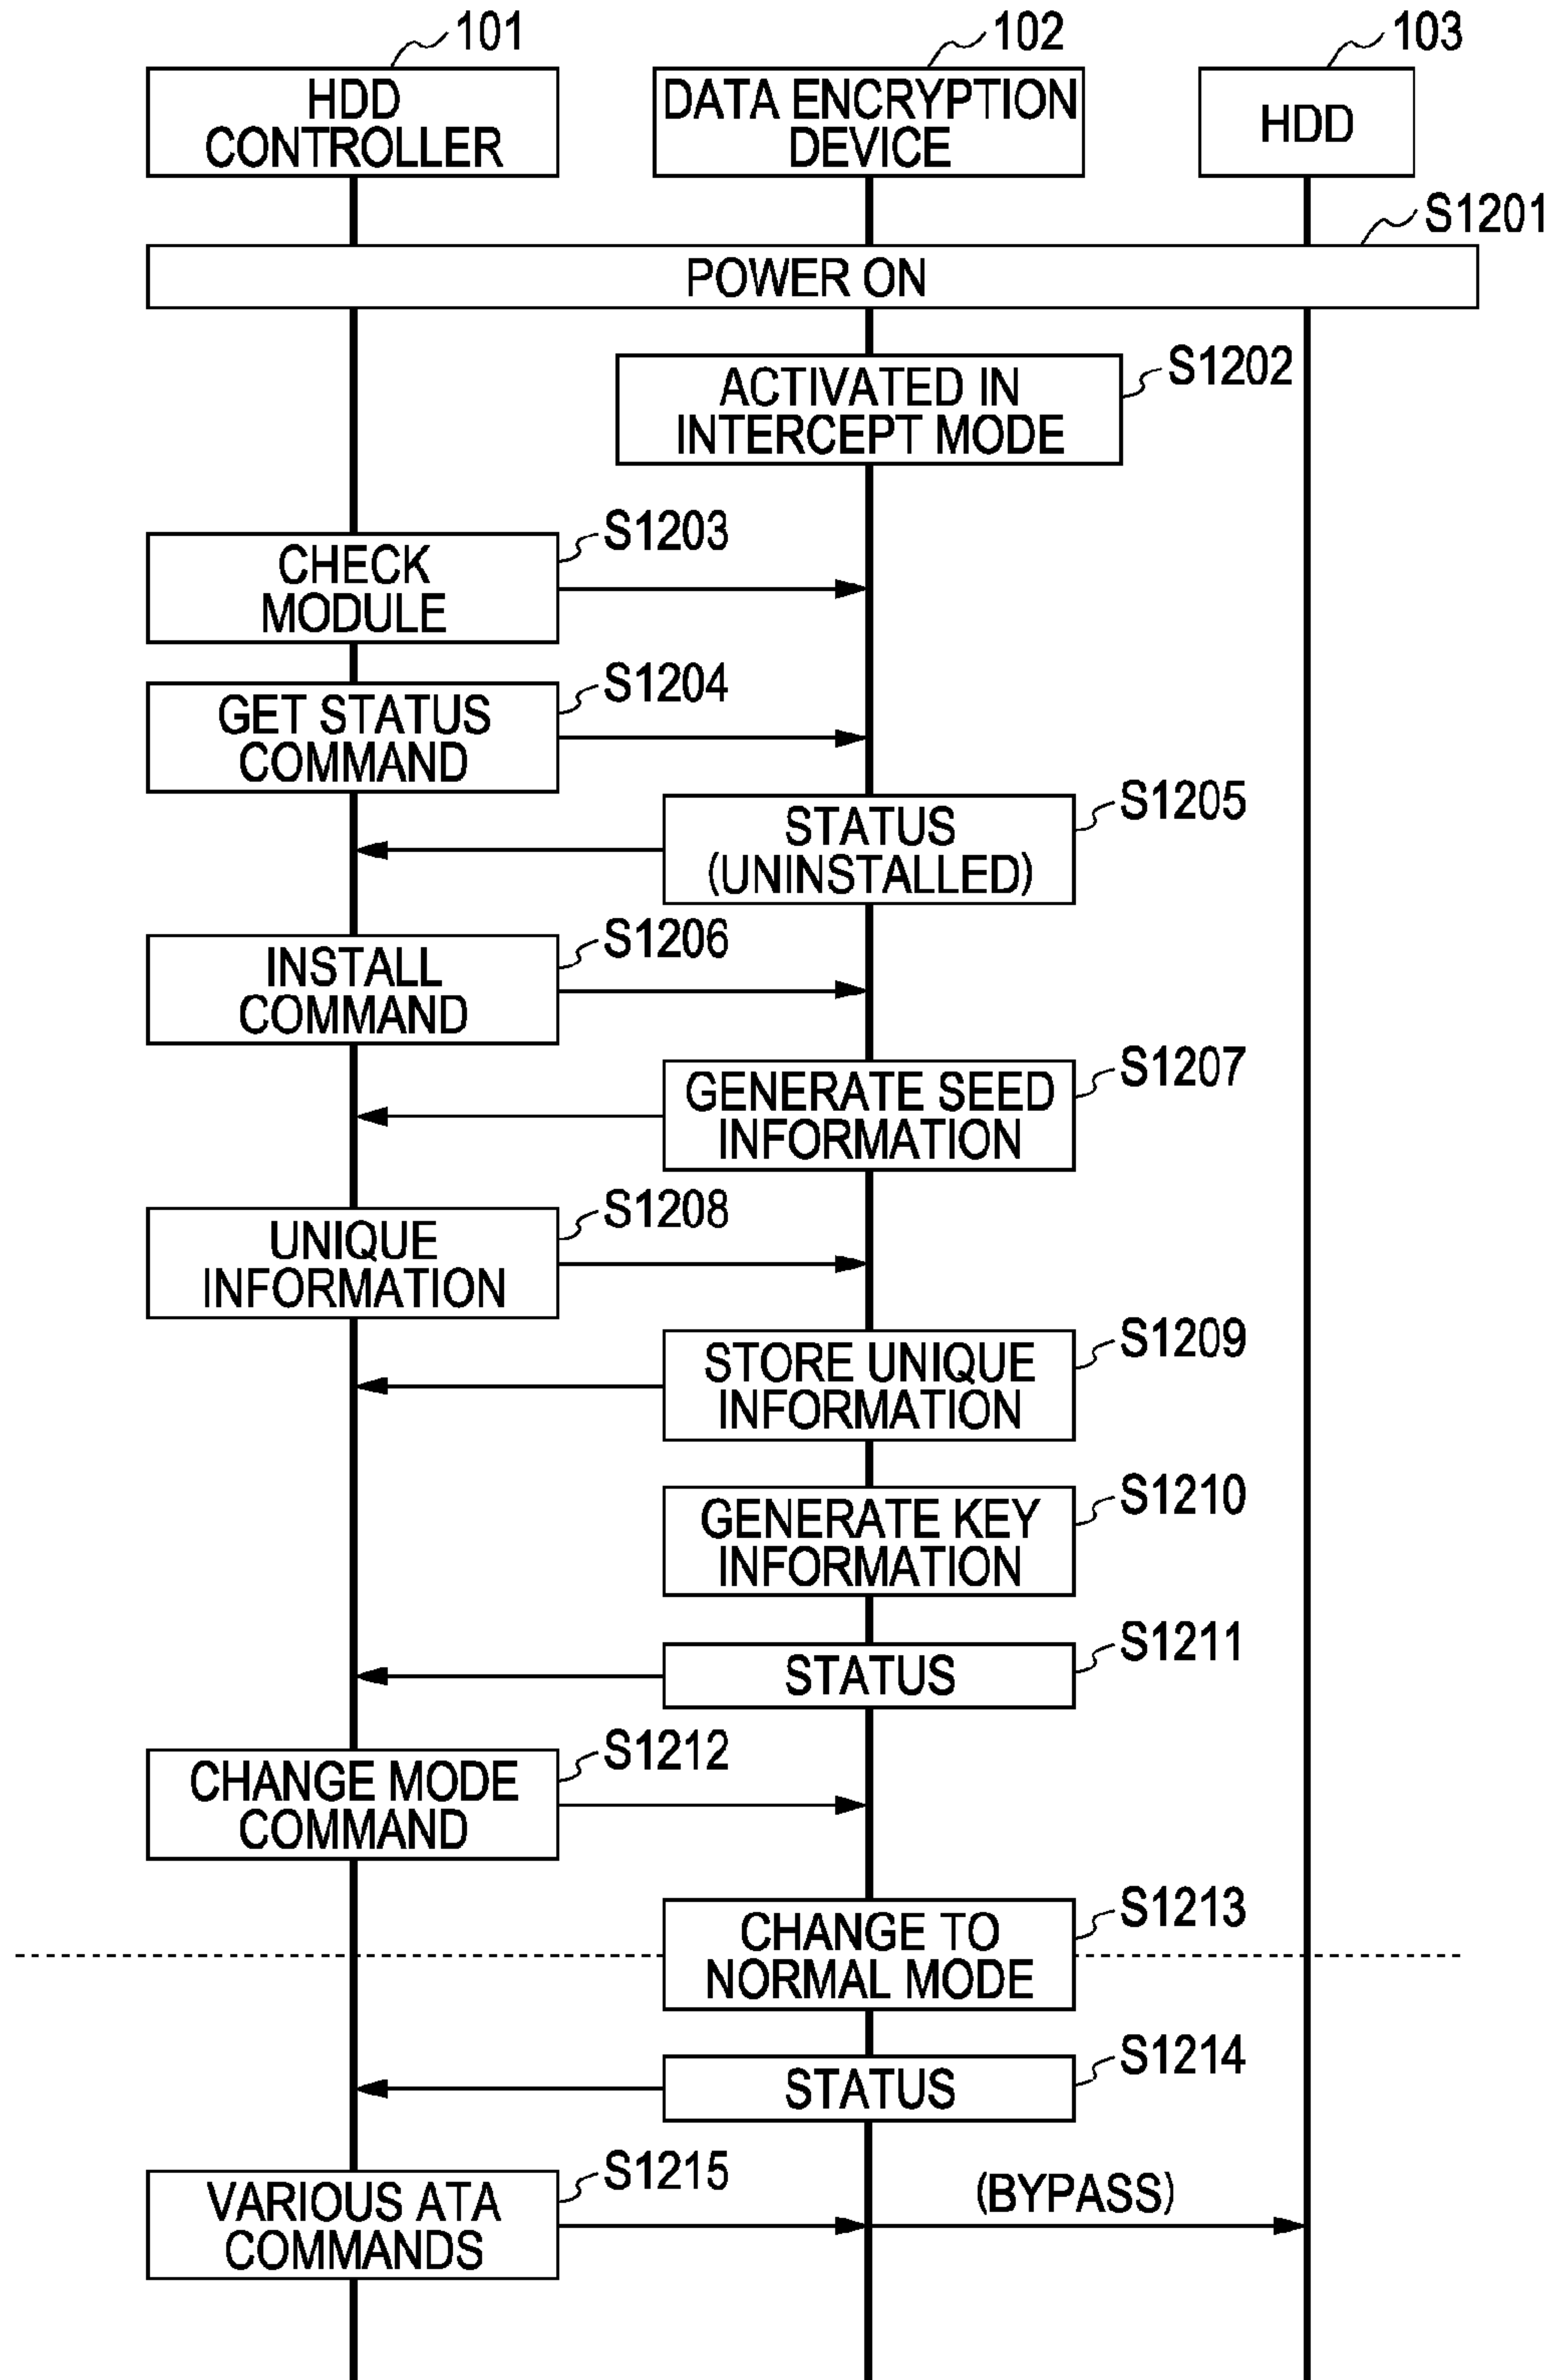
101
HDD CONTROLLER

102
DATA ENCRYPTION DEVICE

103
HDD

S1201
POWER ON

S1202
ACTIVATED IN INTERCEPT MODE

S1203
CHECK MODULE

S1204
GET STATUS COMMAND

S1205
STATUS (UNINSTALLED)

S1206
INSTALL COMMAND

S1207
GENERATE SEED INFORMATION

S1208
UNIQUE INFORMATION

S1209
STORE UNIQUE INFORMATION

S1210
GENERATE KEY INFORMATION

S1211
STATUS

S1212
CHANGE MODE COMMAND

S1213
CHANGE TO NORMAL MODE

S1214
STATUS

S1215
VARIOUS ATA COMMANDS

(BYPASS)